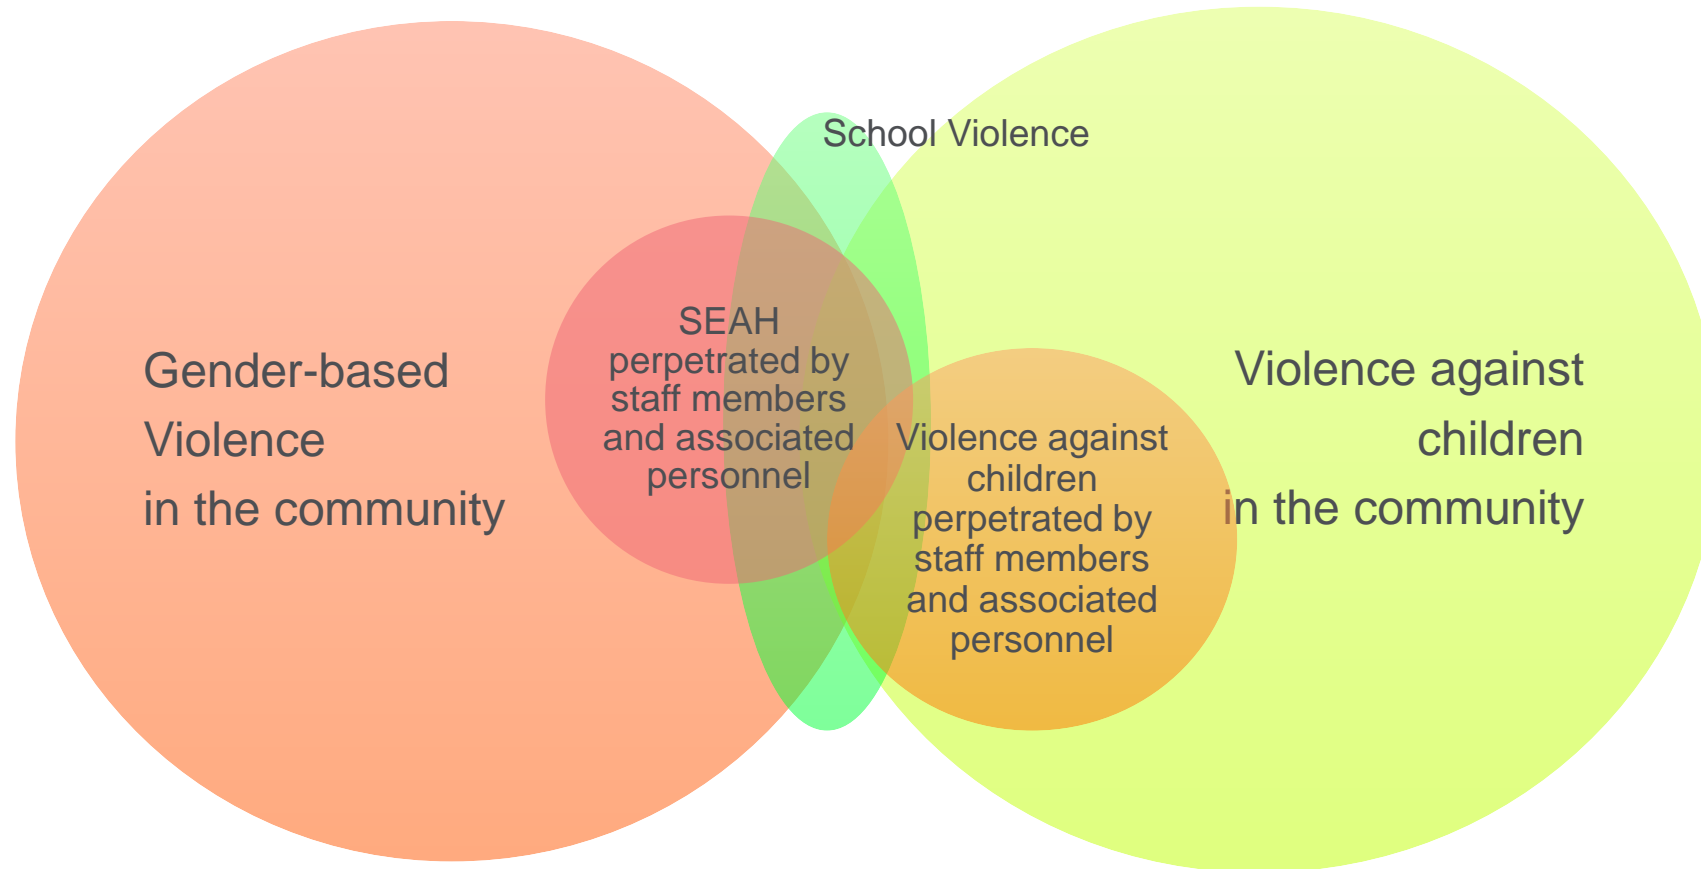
School Violence

Gender-based Violence in the community

SEAH perpetrated by staff members and associated personnel

Violence against children perpetrated by staff members and associated personnel

Violence against children in the community